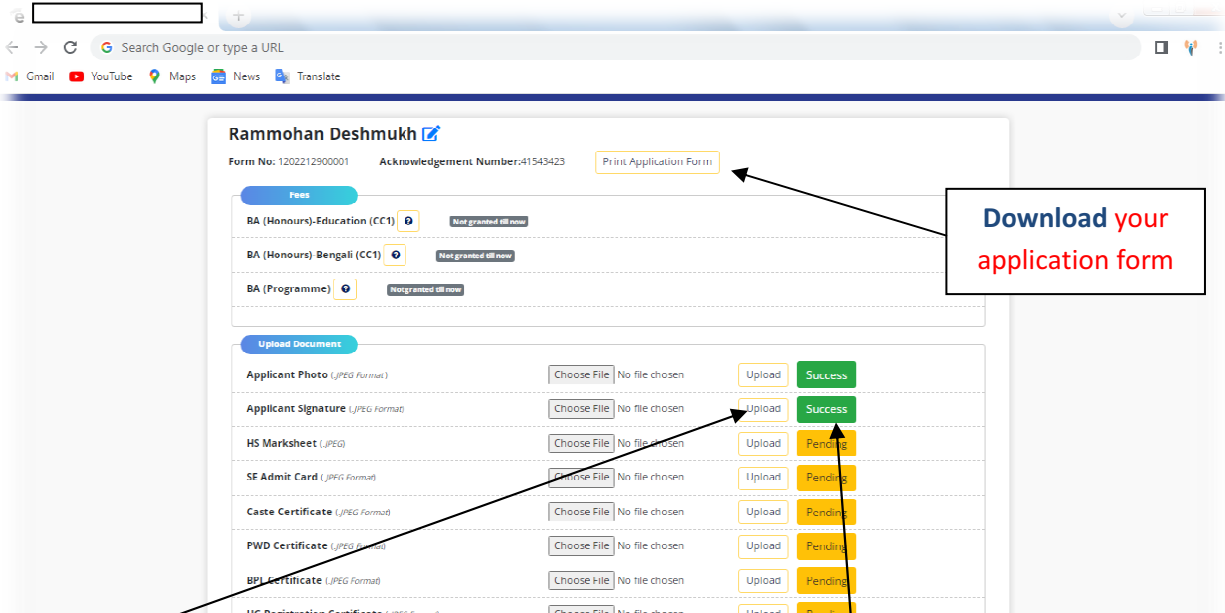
Search Google or type a URL

Gmail YouTube Maps News Translate

Rammohan Deshmukh

Form No: 1202212900001 Acknowledgement Number:41543423 Print Application Form

Download your application form

Fees

BA (Honours)-Education (CC1) Not granted till now

BA (Honours)-Bengali (CC1) Not granted till now

BA (Programme) Notgranted till now

Upload Document

| | | | |
|---|---|---|---|
| Applicant Photo (.JPEG Format) | Choose File No file chosen | Upload | Success |
| Applicant Signature (.JPEG Format) | Choose File No file chosen | Upload | Success |
| HS Marksheet (.JPEG) | Choose File No file chosen | Upload | Pending |
| SE Admit Card (.JPEG Format) | Choose File No file chosen | Upload | Pending |
| Caste Certificate (.JPEG Format) | Choose File No file chosen | Upload | Pending |
| PWD Certificate (.JPEG Format) | Choose File No file chosen | Upload | Pending |
| BPL Certificate (.JPEG Format) | Choose File No file chosen | Upload | Pending |
| UG Registration Certificate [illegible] | Choose File No file chosen | Upload | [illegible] |